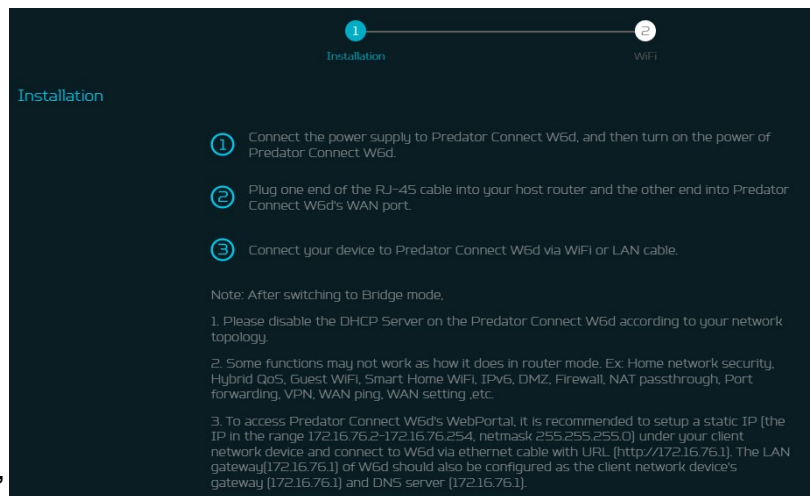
1
Installation
2
WiFi

Installation

1 Connect the power supply to Predator Connect W6d, and then turn on the power of Predator Connect W6d.

2 Plug one end of the RJ-45 cable into your host router and the other end into Predator Connect W6d's WAN port.

3 Connect your device to Predator Connect W6d via WiFi or LAN cable.

Note: After switching to Bridge mode,

1. Please disable the DHCP Server on the Predator Connect W6d according to your network topology.

2. Some functions may not work as how it does in router mode. Ex: Home network security, Hybrid QoS, Guest WiFi, Smart Home WiFi, IPv6, DMZ, Firewall, NAT passthrough, Port forwarding, VPN, WAN ping, WAN setting ,etc.

3. To access Predator Connect W6d's WebPortal, it is recommended to setup a static IP (the IP in the range 172.16.76.2~172.16.76.254, netmask 255.255.255.0) under your client network device and connect to W6d via ethernet cable with URL (http://172.16.76.1). The LAN gateway(172.16.76.1) of W6d should also be configured as the client network device's gateway (172.16.76.1) and DNS server (172.16.76.1).